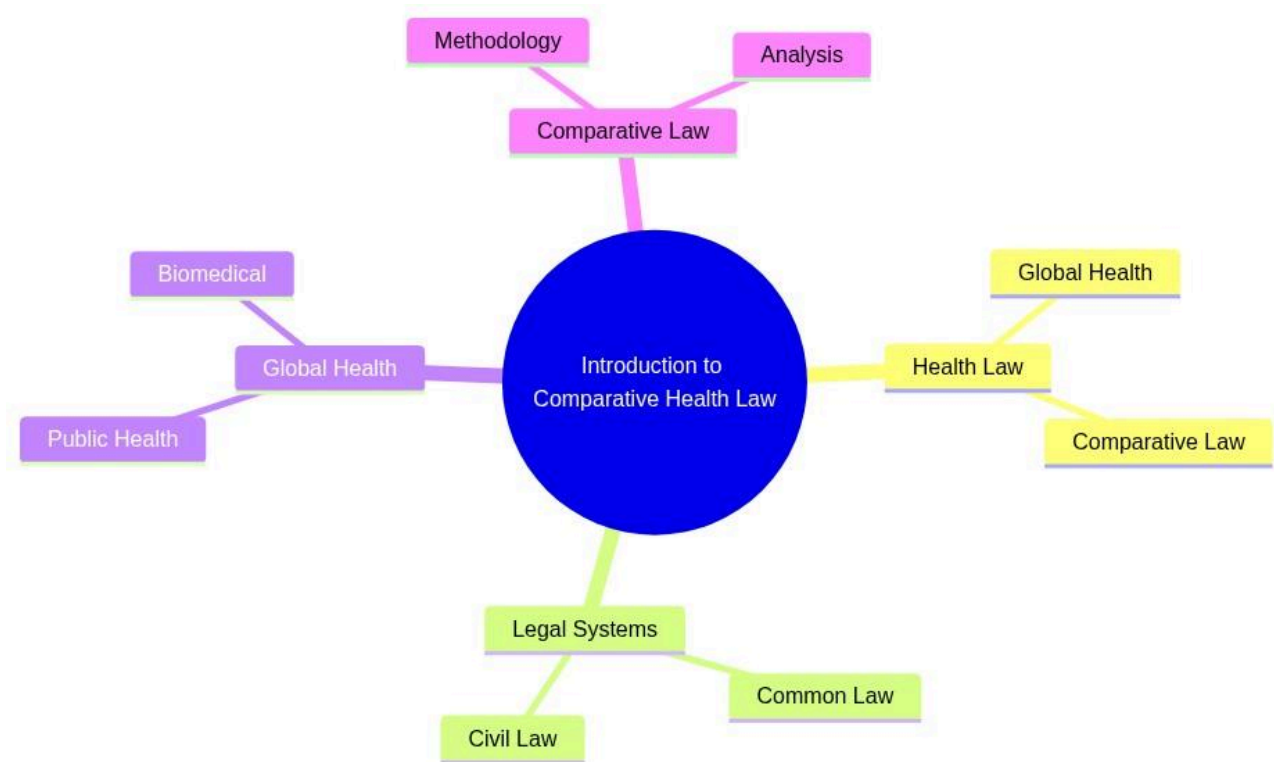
Methodology

Analysis

Comparative Law

Biomedical

Global Health

Public Health

Introduction to Comparative Health Law

Global Health

Health Law

Comparative Law

Legal Systems

Common Law

Civil Law